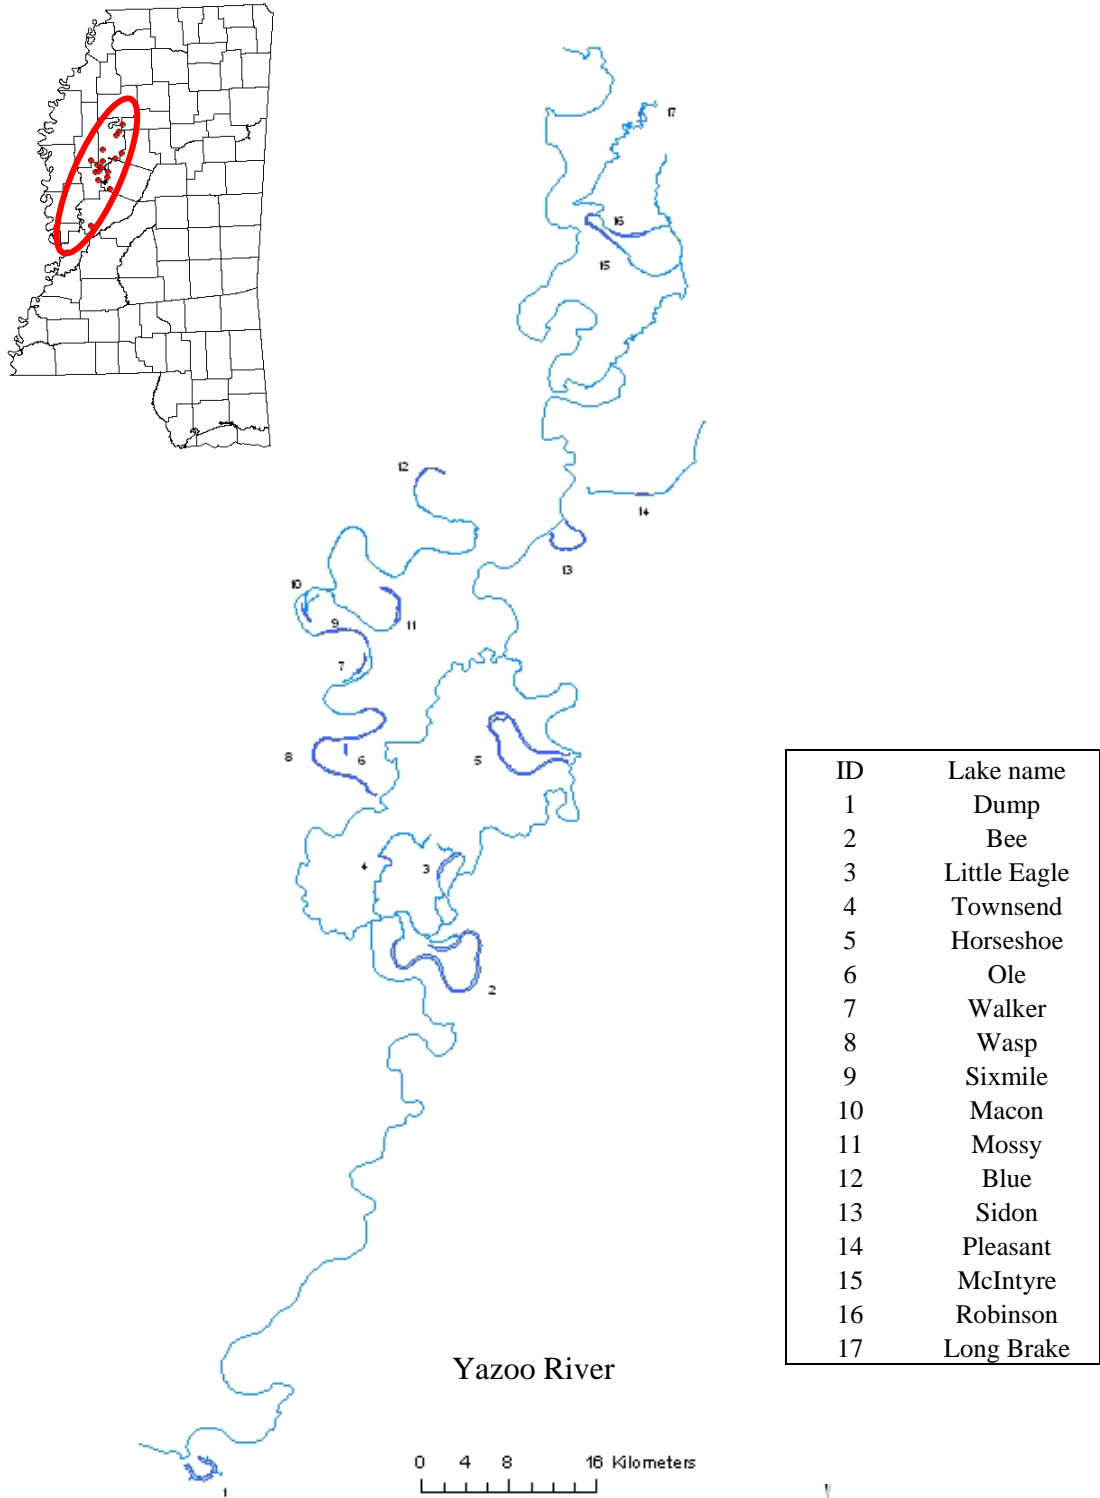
17

16

15

12

14

13

10

9

11

7

8

6

5

4

3

2

1

| ID | Lake name |
|---|---|
| 1 | Dump |
| 2 | Bee |
| 3 | Little Eagle |
| 4 | Townsend |
| 5 | Horseshoe |
| 6 | Ole |
| 7 | Walker |
| 8 | Wasp |
| 9 | Sixmile |
| 10 | Macon |
| 11 | Mossy |
| 12 | Blue |
| 13 | Sidon |
| 14 | Pleasant |
| 15 | McIntyre |
| 16 | Robinson |
| 17 | Long Brake |

Yazoo River

0 4 8 16 Kilometers